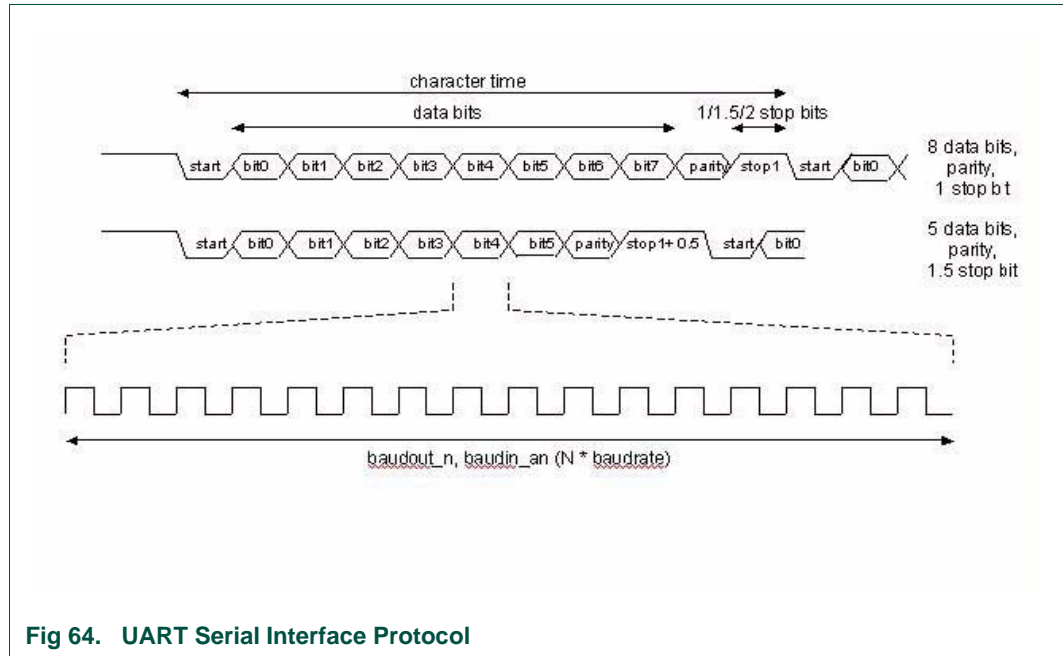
character time

data bits

1/1.5/2 stop bits

start bit0 bit1 bit2 bit3 bit4 bit5 bit6 bit7 parity stop1 start bit0

8 data bits, parity, 1 stop bt t

start bit0 bit1 bit2 bit3 bit4 bit5 parity stop1+ 0.5 start bit0

5 data bits, parity, 1.5 stop bit

baudout_n, baudin_an (N * baudrate)

Fig 64. UART Serial Interface Protocol